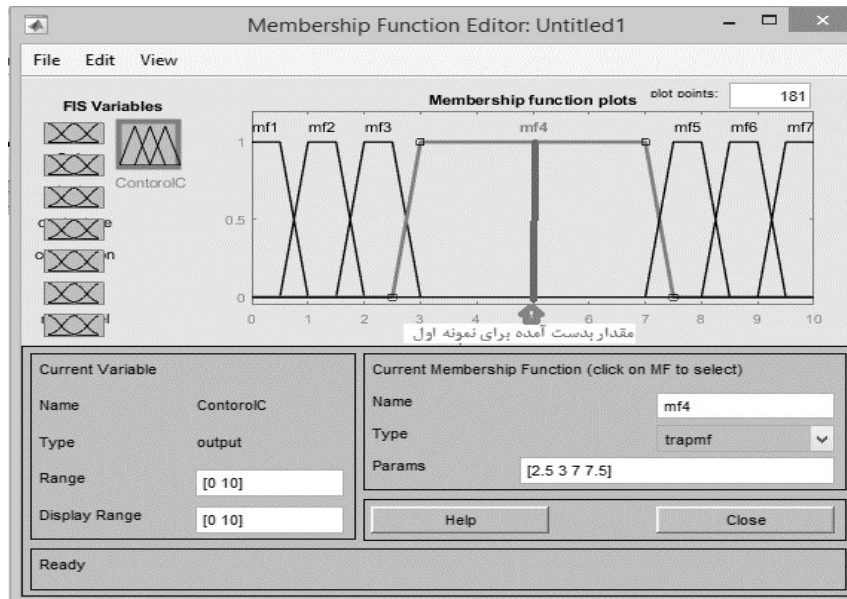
Membership Function Editor: Untitled1

File Edit View

FIS Variables

ContorolC

Membership function plots

plot points: 181

mf1 mf2 mf3 mf4 mf5 mf6 mf7

1

0.5

0

0 1 2 3 4 5 6 7 8 9 10

مقدار بدست آمده برای نمونه اول

Current Variable

Name ContorolC

Type output

Range [0 10]

Display Range [0 10]

Current Membership Function (click on MF to select)

Name mf4

Type trapmf

Params [2.5 3 7 7.5]

Help

Close

Ready